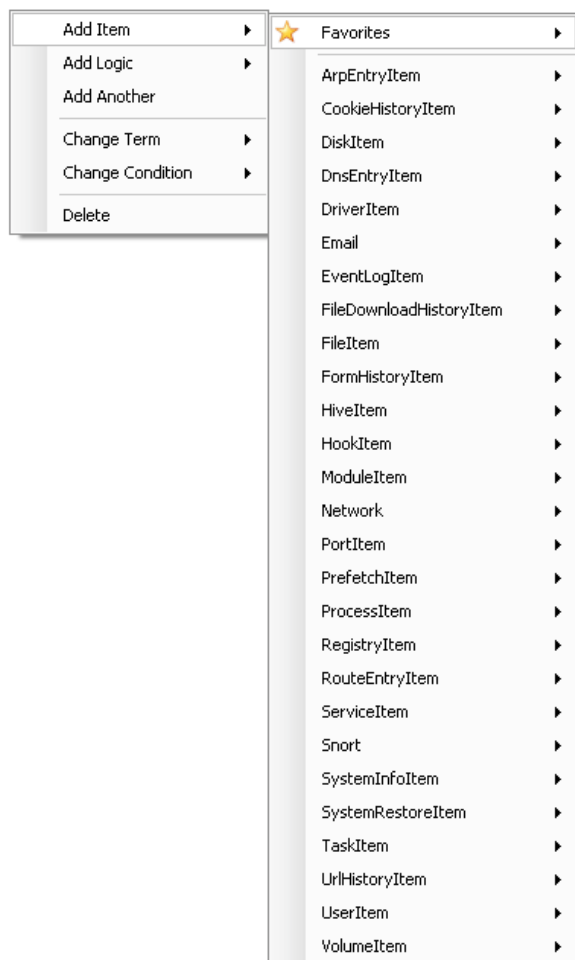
Add Item
Add Logic
Add Another
Change Term
Change Condition
Delete

Favorites
ArpEntryItem
CookieHistoryItem
DiskItem
DnsEntryItem
DriverItem
Email
EventLogItem
FileDownloadHistoryItem
FileItem
FormHistoryItem
HiveItem
HookItem
ModuleItem
Network
PortItem
PrefetchItem
ProcessItem
RegistryItem
RouteEntryItem
ServiceItem
Snort
SystemInfoItem
SystemRestoreItem
TaskItem
UrlHistoryItem
UserItem
VolumeItem